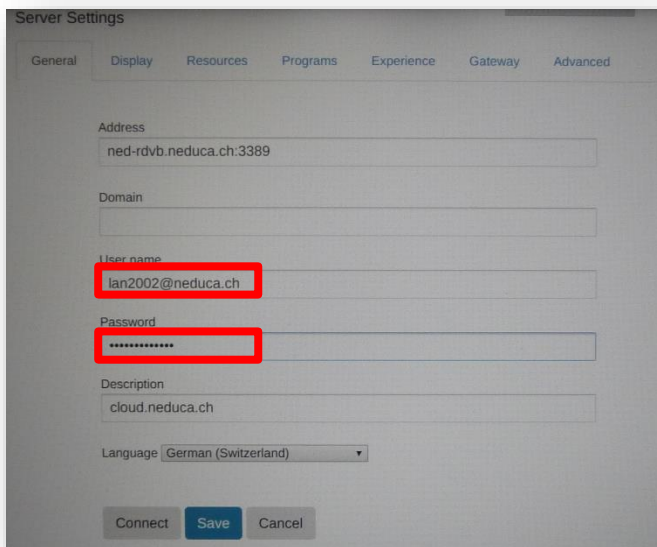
Server Settings

General Display Resources Programs Experience Gateway Advanced

Address
ned-rdvb.neduca.ch:3389

Domain

User name
lan2002@neduca.ch

Password
••••••••••••••

Description
cloud.neduca.ch

Language German (Switzerland)

Connect Save Cancel